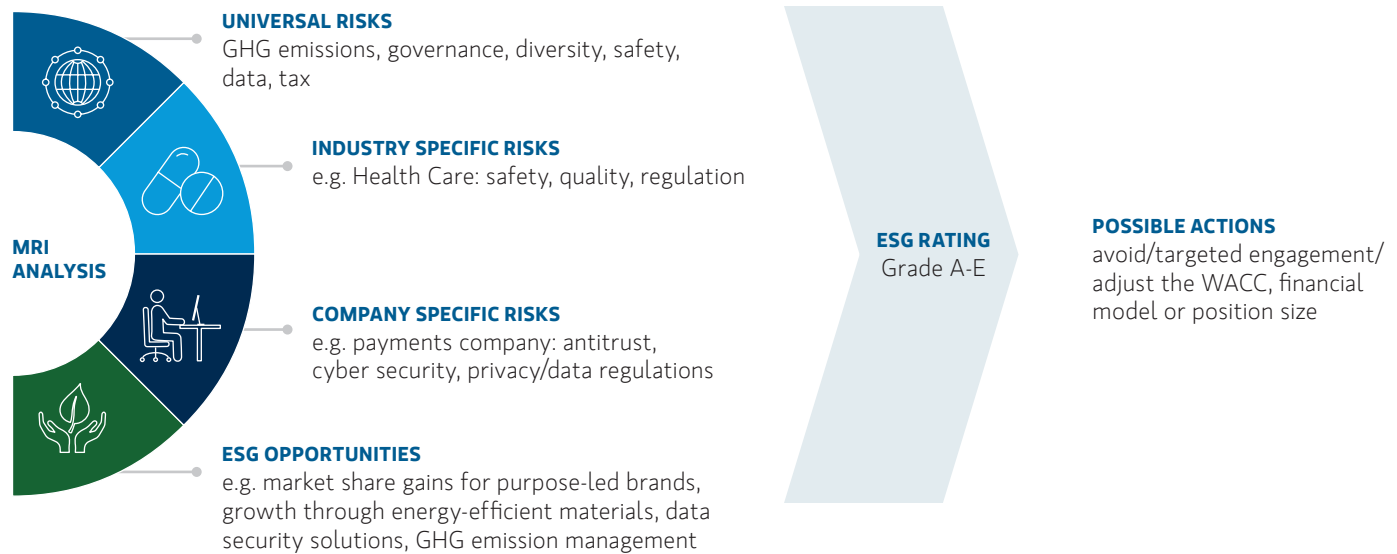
MRI ANALYSIS

UNIVERSAL RISKS
GHG emissions, governance, diversity, safety, data, tax

INDUSTRY SPECIFIC RISKS
e.g. Health Care: safety, quality, regulation

COMPANY SPECIFIC RISKS
e.g. payments company: antitrust, cyber security, privacy/data regulations

ESG OPPORTUNITIES
e.g. market share gains for purpose-led brands, growth through energy-efficient materials, data security solutions, GHG emission management

ESG RATING
Grade A-E

POSSIBLE ACTIONS
avoid/targeted engagement/ adjust the WACC, financial model or position size